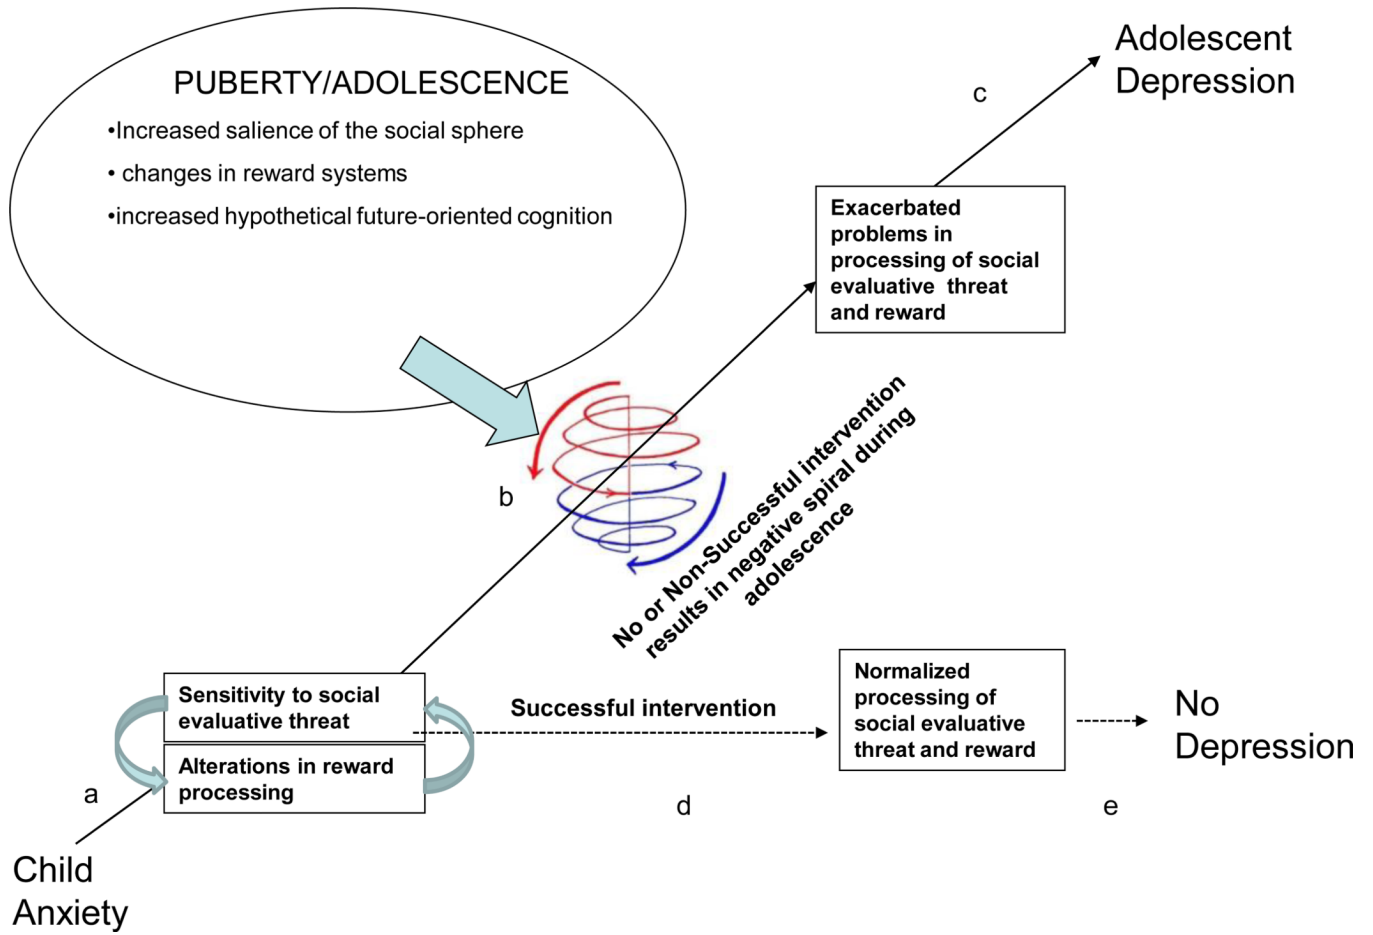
PUBERTY/ADOLESCENCE
•Increased salience of the social sphere
• changes in reward systems
•increased hypothetical future-oriented cognition

Adolescent Depression

c

Exacerbated problems in processing of social evaluative threat and reward

b

No or Non-Successful intervention results in negative spiral during adolescence

Sensitivity to social evaluative threat

Alterations in reward processing

a

Child Anxiety

Successful intervention

d

Normalized processing of social evaluative threat and reward

e

No Depression